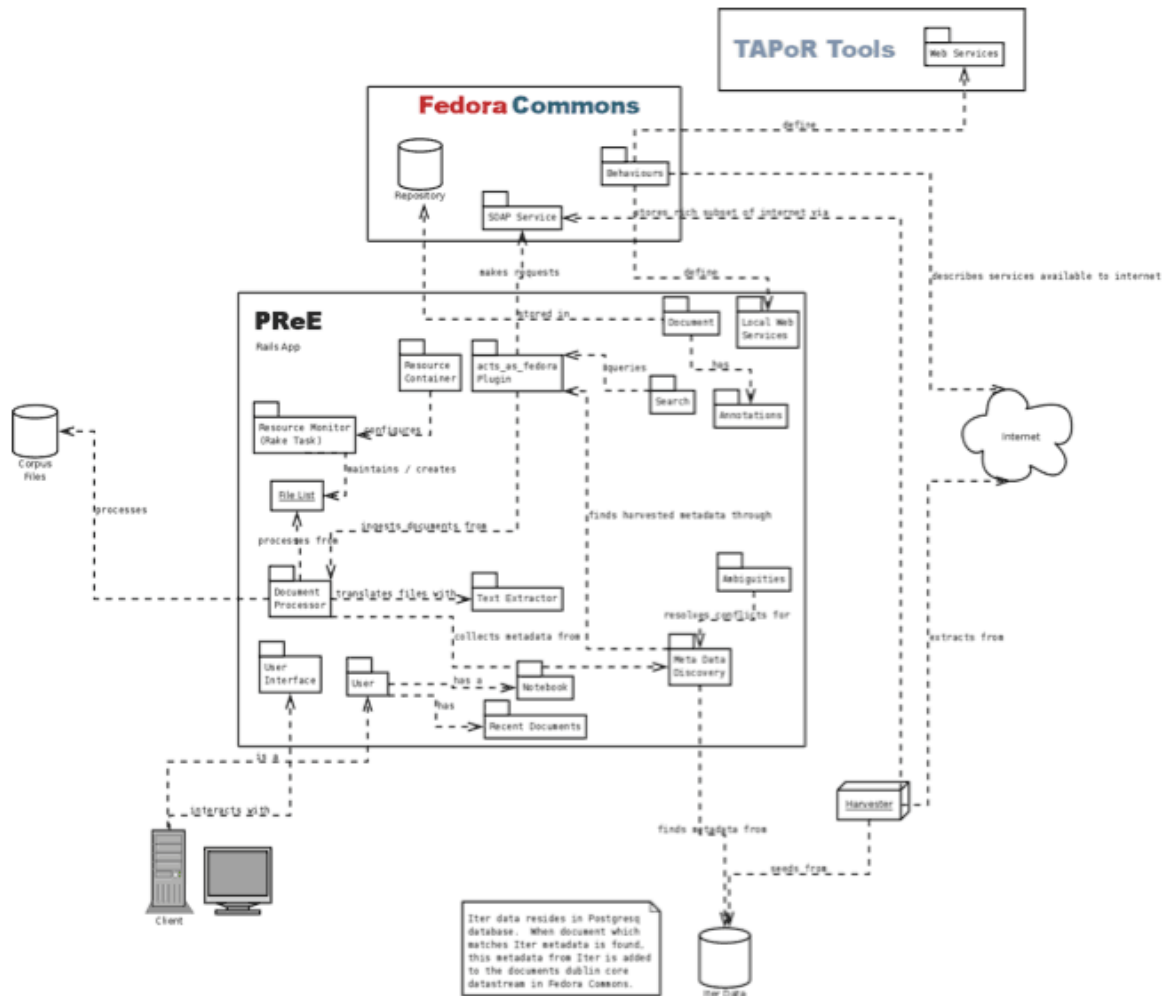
TAPoR Tools

Web Services

define

Fedora Commons

Repository

Behaviours

SOAP Service

stores rich subset of internet via

makes requests

define

describes services available to internet

PReE

Rails App

stored in

Document

Local Web Services

Resource Container

acts_as_fedora Plugin

queries

has

Search

Annotations

Corpus Files

Resource Monitor (Rake Task)

configures

Internet

maintains / creates

processes

File List

ingests documents from

finds harvested metadata through

processes from

Ambiguities

Document Processor

translates files with

Text Extractor

resolves conflicts for

extracts from

collects metadata from

Meta Data Discovery

User Interface

User

has a

Notebook

has

Recent Documents

is a

interacts with

Harvester

finds metadata from

seeds from

Client

Iter data resides in Postgresql database. When document which matches Iter metadata is found, this metadata from Iter is added to the documents dublin core datastream in Fedora Commons.

Iter Data